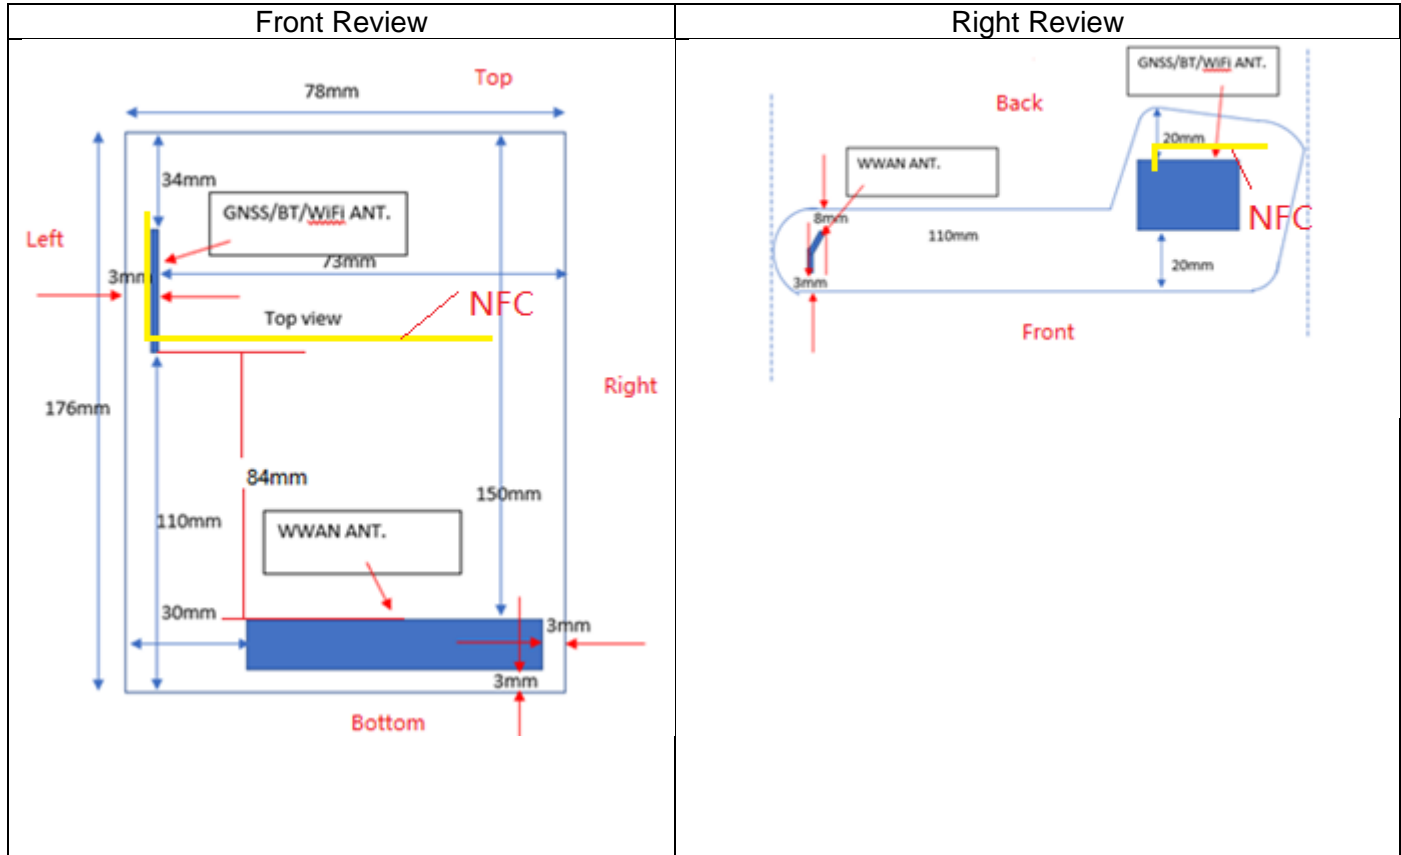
| Front Review | Right Review |
|---|---|
| Top 78mm 34mm GNSS/BT/WiFi ANT. Left 3mm 73mm NFC Top view Right 176mm 84mm 150mm 110mm WWAN ANT. 30mm 3mm 3mm Bottom | GNSS/BT/WiFi ANT. Back 20mm WWAN ANT. 8mm NFC 110mm 3mm 20mm Front |